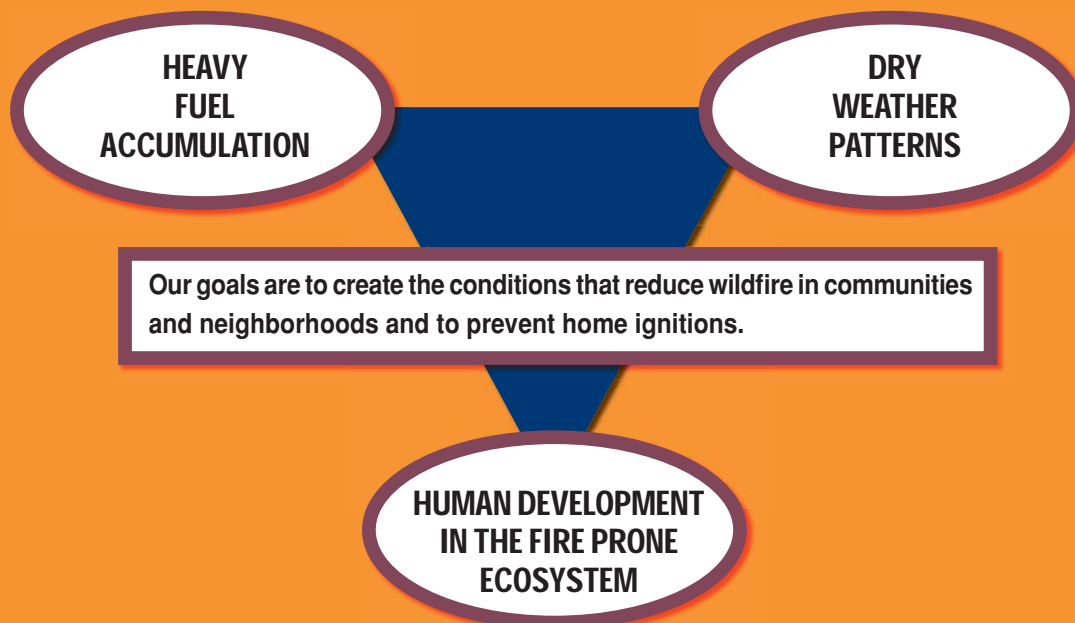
HEAVY FUEL ACCUMULATION

DRY WEATHER PATTERNS

Our goals are to create the conditions that reduce wildfire in communities and neighborhoods and to prevent home ignitions.

HUMAN DEVELOPMENT IN THE FIRE PRONE ECOSYSTEM